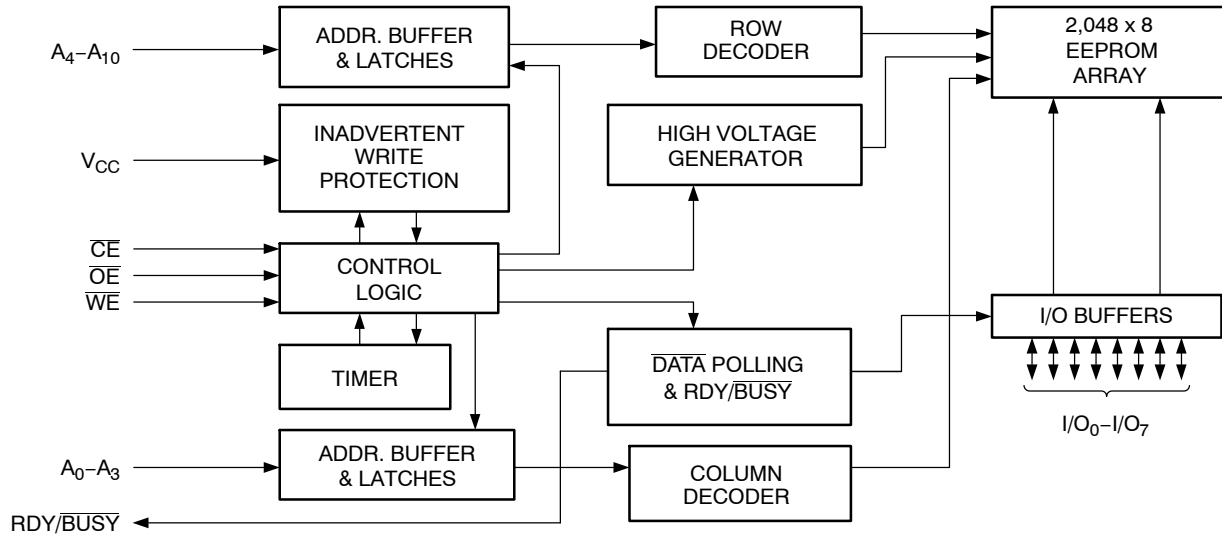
$A_4$–$A_{10}$

ADDR. BUFFER & LATCHES

ROW DECODER

2,048 x 8 EEPROM ARRAY

$V_{CC}$

INADVERTENT WRITE PROTECTION

HIGH VOLTAGE GENERATOR

$\overline{CE}$

$\overline{OE}$

$\overline{WE}$

CONTROL LOGIC

I/O BUFFERS

TIMER

$\overline{DATA}$ POLLING & RDY/$\overline{BUSY}$

$I/O_0$–$I/O_7$

$A_0$–$A_3$

ADDR. BUFFER & LATCHES

COLUMN DECODER

RDY/$\overline{BUSY}$